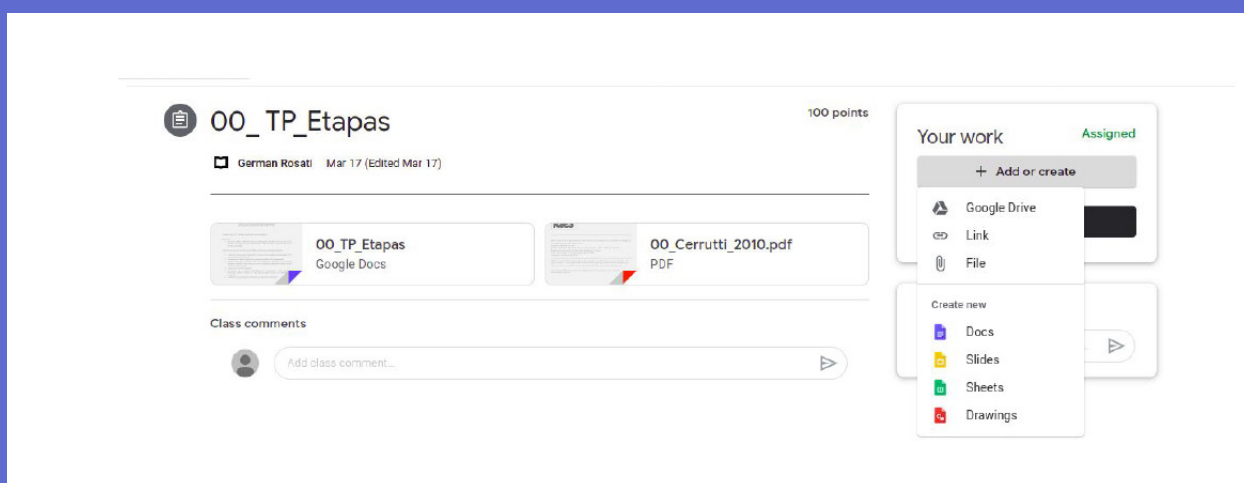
00_ TP_Etapas

100 points

German Rosati Mar 17 (Edited Mar 17)

00_TP_Etapas
Google Docs

00_Cerrutti_2010.pdf
PDF

Class comments

Add class comment...

Your work
Assigned

+ Add or create

Google Drive
Link
File

Create new
Docs
Slides
Sheets
Drawings